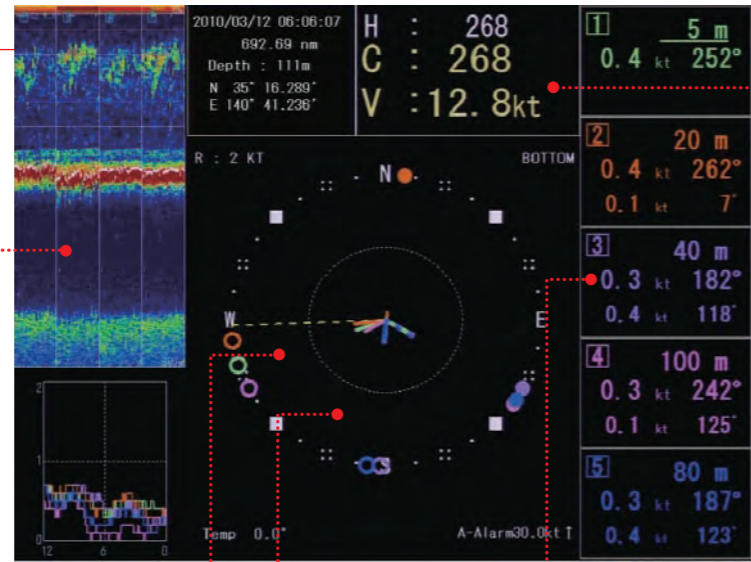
2010/03/12 06:06:07
692.69 nm
Depth : 111m
N 35° 16.289'
E 140° 41.236'

H : 268
C : 268
V : 12.8kt

1 5 m
0.4 kt 252°

2 20 m
0.4 kt 262°
0.1 kt 7°

3 40 m
0.3 kt 182°
0.4 kt 118°

4 100 m
0.3 kt 242°
0.1 kt 125°

5 80 m
0.3 kt 187°
0.4 kt 123°

R : 2 KT
BOTTOM
N
W
E

2
1
0
12
6
0

Temp 0.0°
A-Alarm30.0kt ↑